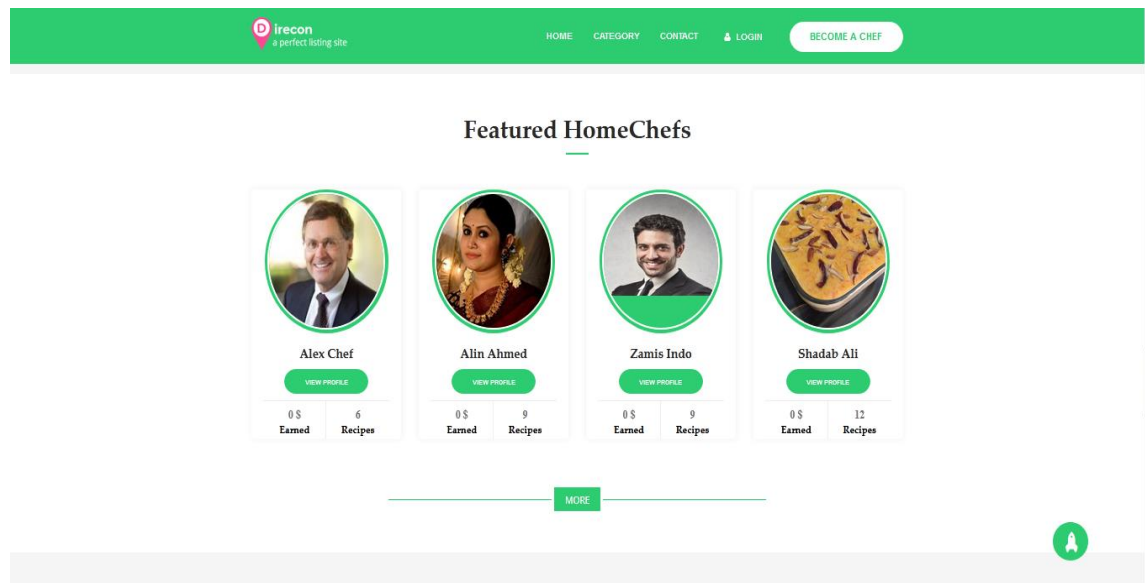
Direcon
a perfect listing site

HOME CATEGORY CONTACT LOGIN BECOME A CHEF

Featured HomeChefs

Alex Chef
VIEW PROFILE
0 $ Earned
6 Recipes

Alin Ahmed
VIEW PROFILE
0 $ Earned
9 Recipes

Zamis Indo
VIEW PROFILE
0 $ Earned
9 Recipes

Shadab Ali
VIEW PROFILE
0 $ Earned
12 Recipes

MORE